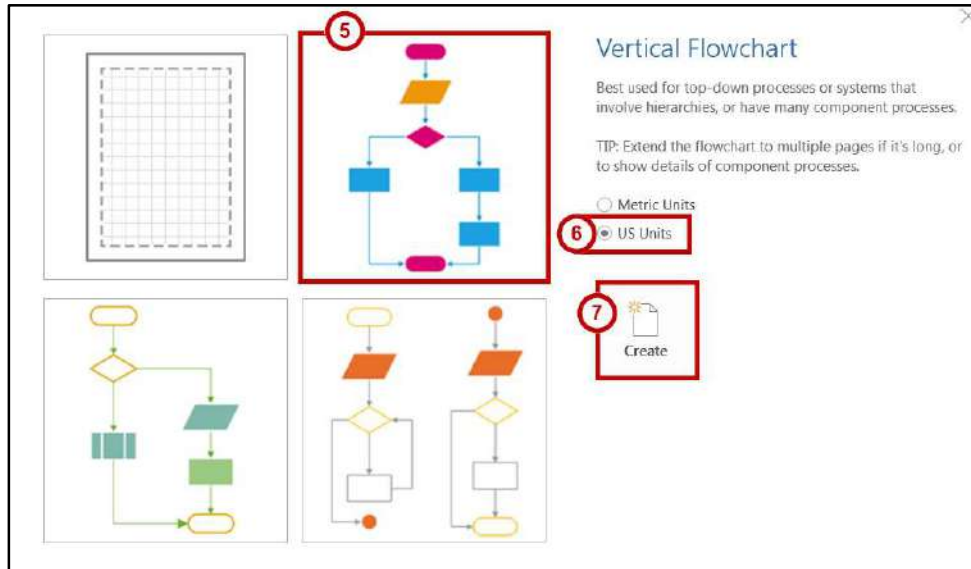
5

Vertical Flowchart

Best used for top-down processes or systems that involve hierarchies, or have many component processes.

TIP: Extend the flowchart to multiple pages if it's long, or to show details of component processes.

Metric Units

6 US Units

7

Create